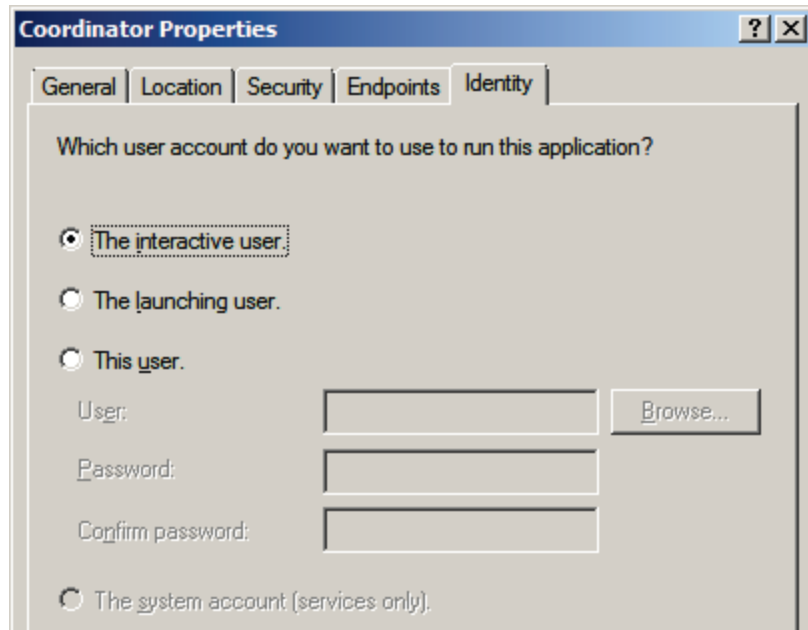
Coordinator Properties

?

×

General

Location

Security

Endpoints

Identity

Which user account do you want to use to run this application?

The interactive user.

The launching user.

This user.

User:

Browse...

Password:

Confirm password:

The system account (services only).